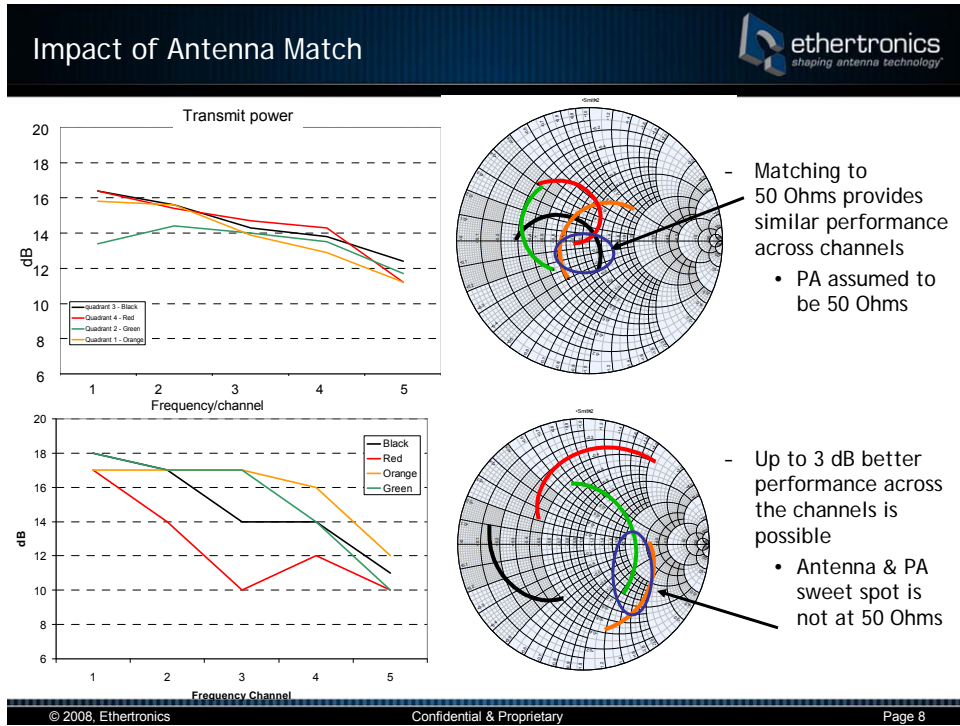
Impact of Antenna Match

ethertronics
shaping antenna technology

Transmit power

20
18
16
14
12
10
8
6

dB

quadrant 3 - Black
Quadrant 4 - Red
Quadrant 2 - Green
Quadrant 1 - Orange

1 2 3 4 5
Frequency/channel

- Matching to 50 Ohms provides similar performance across channels
  • PA assumed to be 50 Ohms

20
18
16
14
12
10
8
6

dB

Black
Red
Orange
Green

1 2 3 4 5
Frequency Channel

- Up to 3 dB better performance across the channels is possible
  • Antenna & PA sweet spot is not at 50 Ohms

© 2008, Ethertronics
Confidential & Proprietary
Page 8